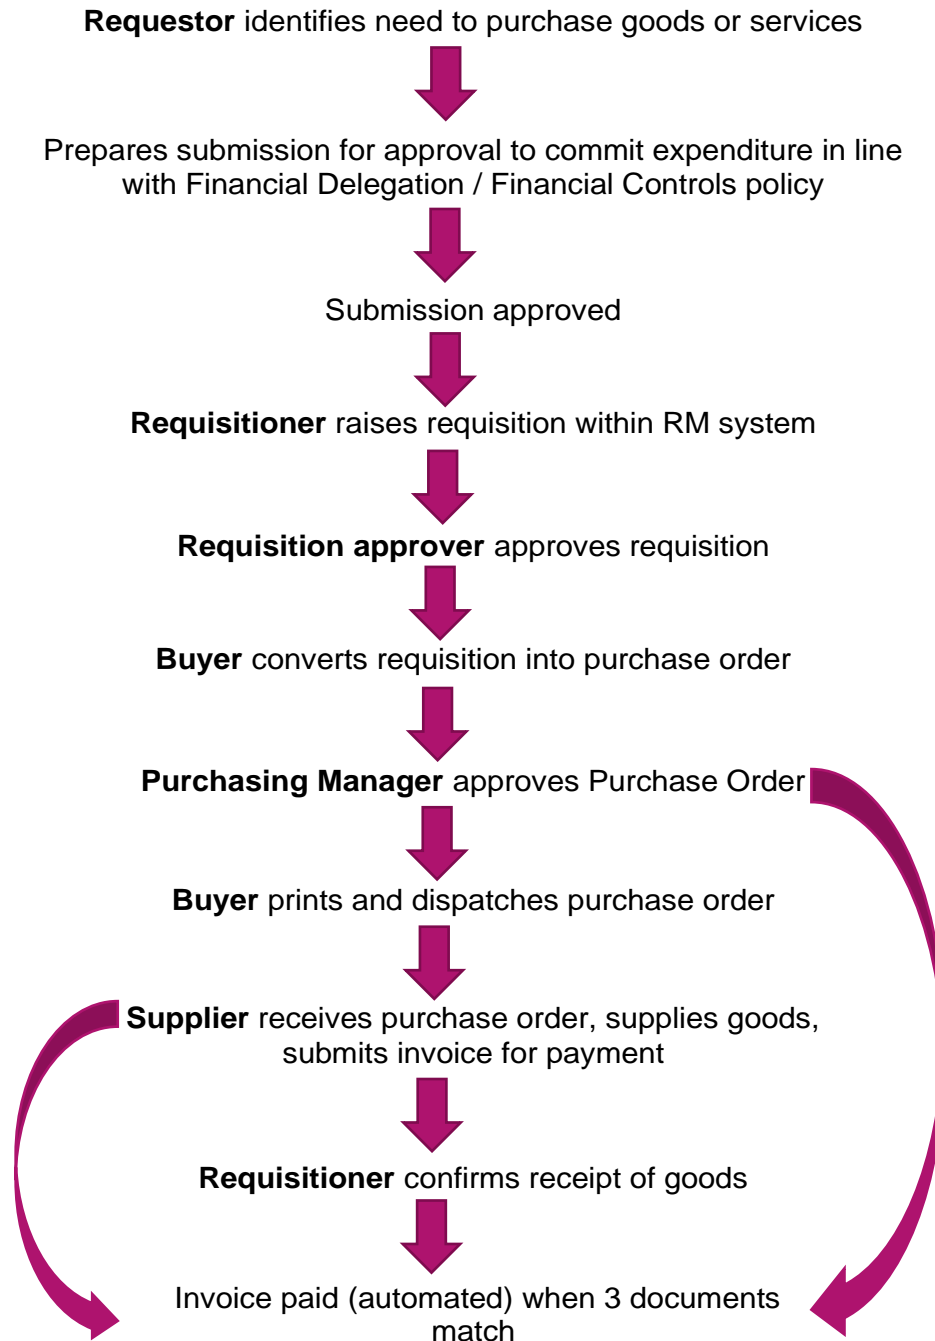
**Requestor** identifies need to purchase goods or services

Prepares submission for approval to commit expenditure in line with Financial Delegation / Financial Controls policy

Submission approved

**Requisitioner** raises requisition within RM system

**Requisition approver** approves requisition

**Buyer** converts requisition into purchase order

**Purchasing Manager** approves Purchase Order

**Buyer** prints and dispatches purchase order

**Supplier** receives purchase order, supplies goods, submits invoice for payment

**Requisitioner** confirms receipt of goods

Invoice paid (automated) when 3 documents match